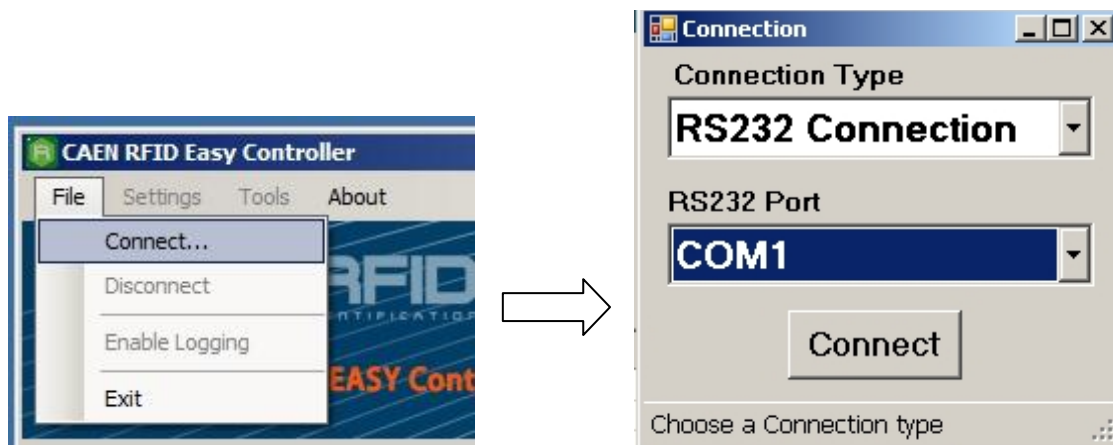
CAEN RFID Easy Controller
File Settings Tools About
Connect...
Disconnect
Enable Logging
Exit
RFID
EASY Cont

Connection
Connection Type
RS232 Connection
RS232 Port
COM1
Connect
Choose a Connection type